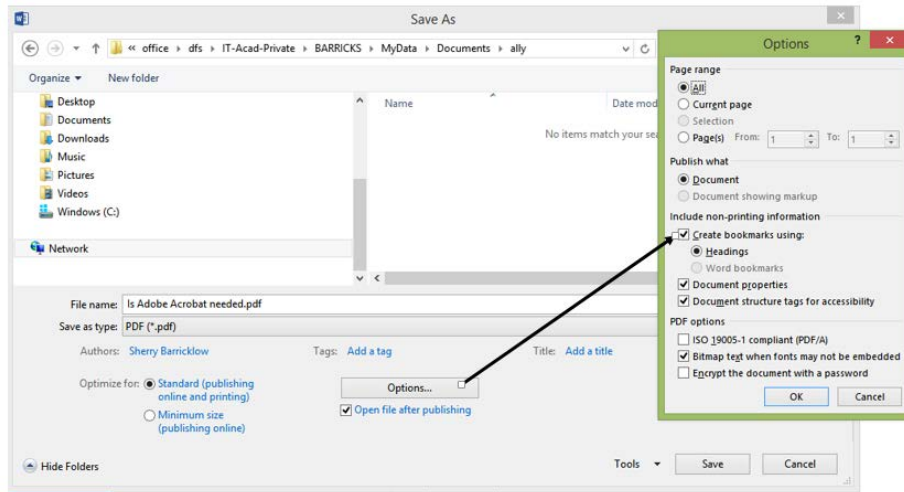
Save As

« office › dfs › IT-Acad-Private › BARRICKS › MyData › Documents › ally

Organize ▾ New folder

Desktop
Documents
Downloads
Music
Pictures
Videos
Windows (C:)
Network

Name
Date mod
No items match your se

File name: Is Adobe Acrobat needed.pdf
Save as type: PDF (*.pdf)

Authors: Sherry Barricklow
Tags: Add a tag
Title: Add a title

Optimize for: Standard (publishing online and printing)
Minimum size (publishing online)

Options...
Open file after publishing

Hide Folders
Tools ▾
Save
Cancel

Options
?

Page range
All
Current page
Selection
Page(s) From: 1 To: 1

Publish what
Document
Document showing markup

Include non-printing information
Create bookmarks using:
Headings
Word bookmarks
Document properties
Document structure tags for accessibility

PDF options
ISO 19005-1 compliant (PDF/A)
Bitmap text when fonts may not be embedded
Encrypt the document with a password

OK
Cancel